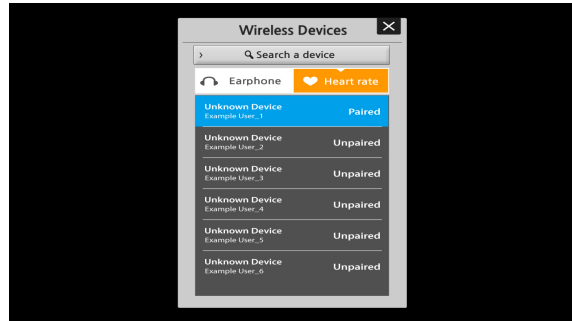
Wireless Devices

Search a device

Earphone
Heart rate

Unknown Device
Example User_1
Paired

Unknown Device
Example User_2
Unpaired

Unknown Device
Example User_3
Unpaired

Unknown Device
Example User_4
Unpaired

Unknown Device
Example User_5
Unpaired

Unknown Device
Example User_6
Unpaired